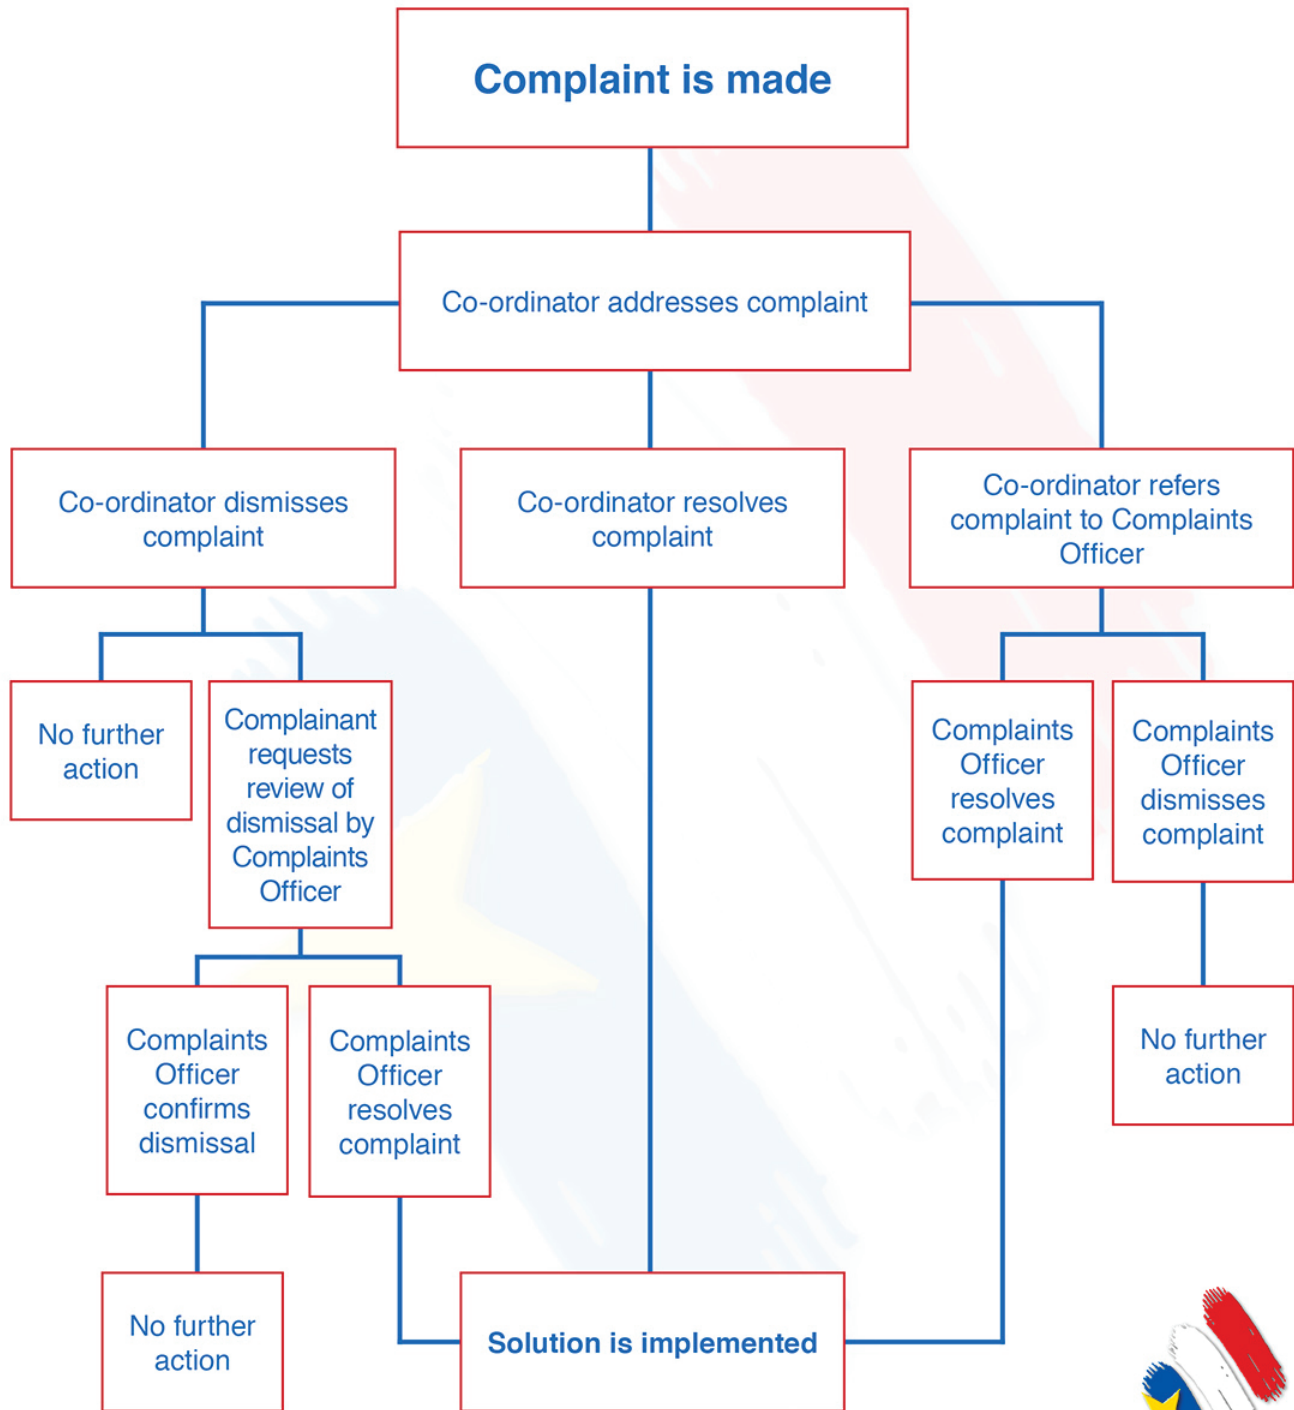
Complaint is made

Co-ordinator addresses complaint

Co-ordinator dismisses complaint

Co-ordinator resolves complaint

Co-ordinator refers complaint to Complaints Officer

No further action

Complainant requests review of dismissal by Complaints Officer

Complaints Officer resolves complaint

Complaints Officer dismisses complaint

Complaints Officer confirms dismissal

Complaints Officer resolves complaint

No further action

No further action

Solution is implemented